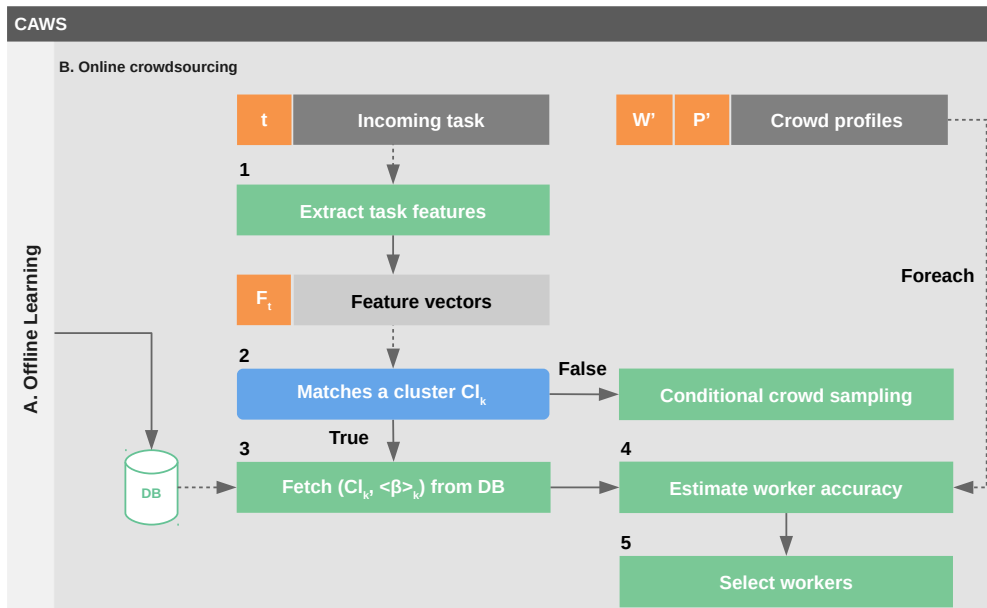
CAWS

A. Offline Learning

B. Online crowdsourcing

t

Incoming task

W'

P'

Crowd profiles

1

Extract task features

Foreach

$F_t$

Feature vectors

2

Matches a cluster $Cl_k$

False

Conditional crowd sampling

True

3

DB

Fetch ($Cl_k$, $<\beta>_k$) from DB

4

Estimate worker accuracy

5

Select workers